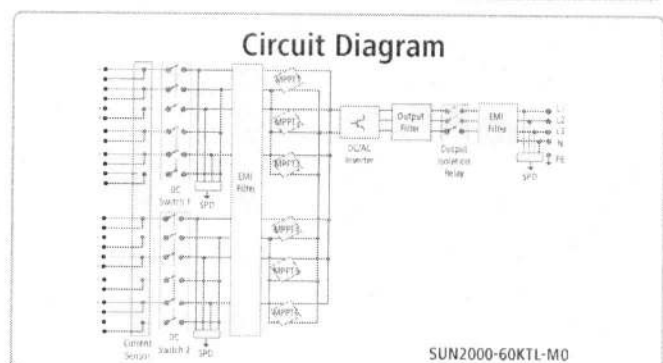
Circuit Diagram

DC Switch 1

SPD

EMI Filter

MPPT1

MPPT2

MPPT3

MPPT4

MPPT5

MPPT6

DC/AC Inverter

Output Filter

Output isolation Relay

EMI Filter

L1

L2

L3

N

PE

SPD

DC Switch 2

SPD

Current Sensor

SUN2000-60KTL-M0